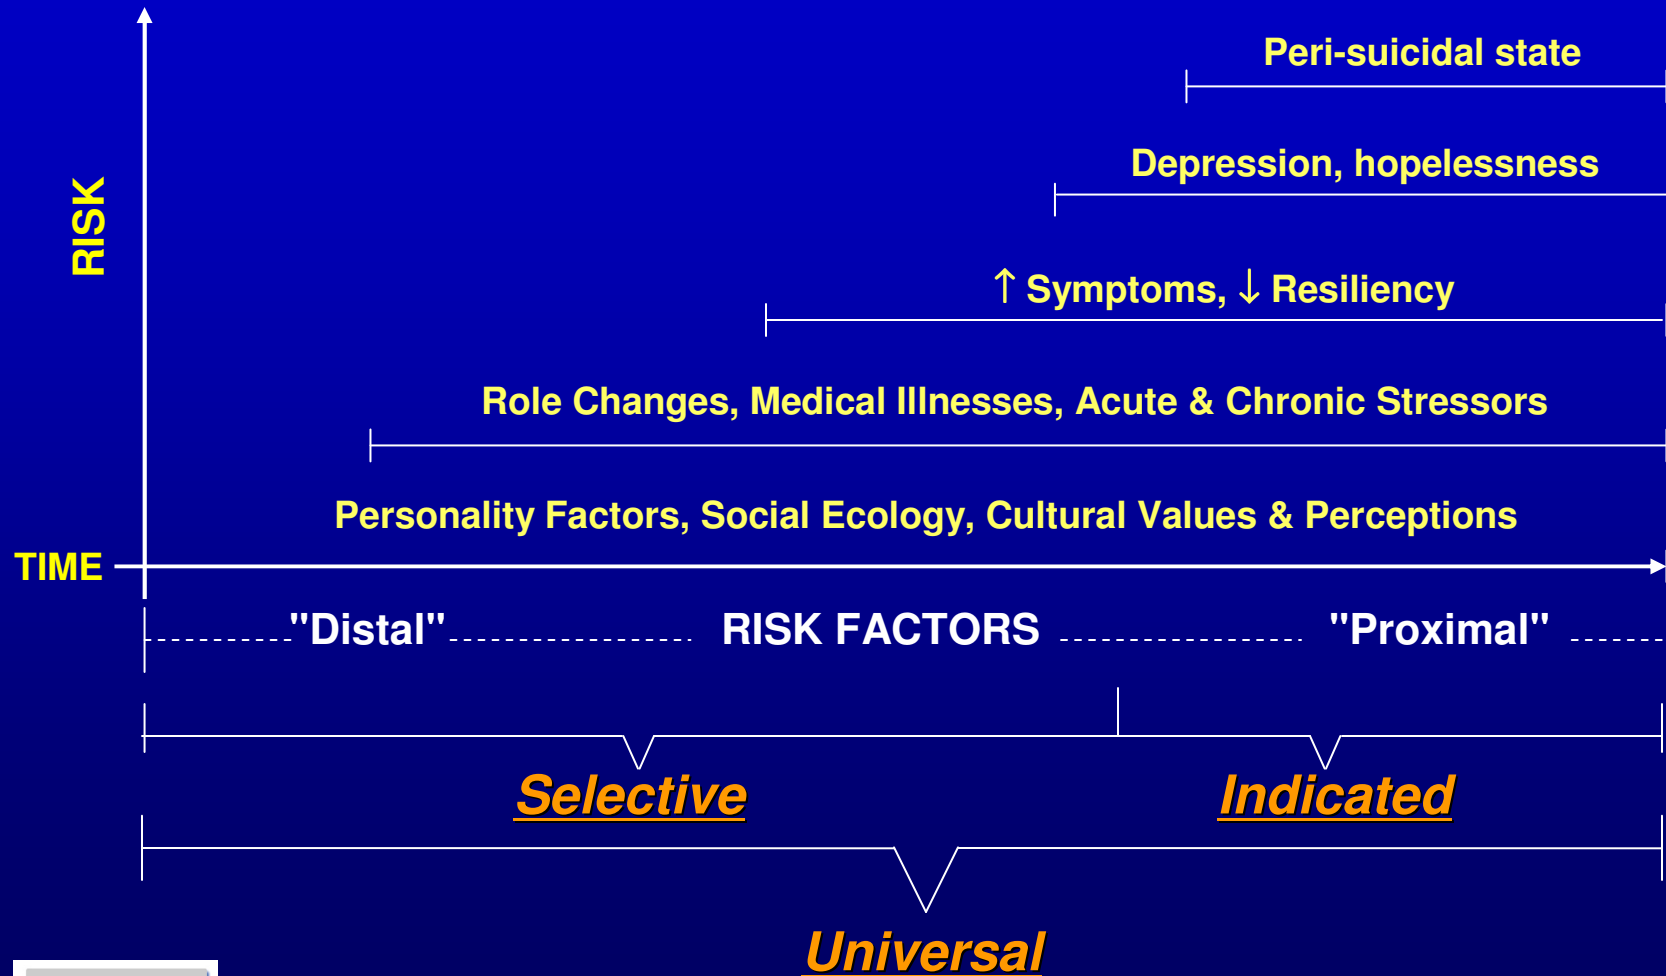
Peri-suicidal state

Depression, hopelessness

↑ Symptoms, ↓ Resiliency

Role Changes, Medical Illnesses, Acute & Chronic Stressors

Personality Factors, Social Ecology, Cultural Values & Perceptions

RISK

TIME

"Distal" RISK FACTORS "Proximal"

Selective

Indicated

Universal